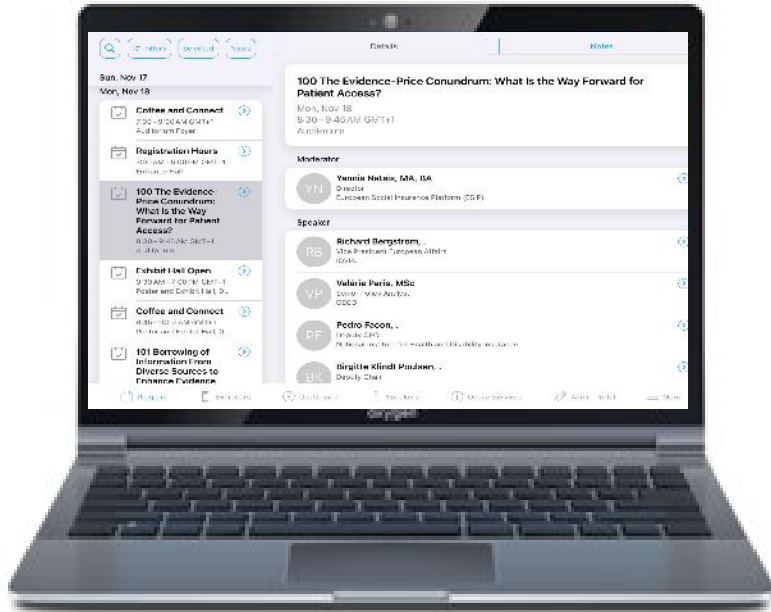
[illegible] Filters Selected Today

Details

Notes

Sun, Nov 17

Mon, Nov 18

Coffee and Connect
7:30 - 9:00 AM GMT+1
Auditorium Foyer

Registration Hours
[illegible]

100 The Evidence-Price Conundrum: What Is the Way Forward for Patient Access?
8:30 - 9:45 AM GMT+1
Auditorium

Exhibit Hall Open
9:30 AM - 7:00 PM GMT+1
Poster and Exhibit Hall, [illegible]

Coffee and Connect
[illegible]

101 Borrowing of Information From Diverse Sources to Enhance Evidence

100 The Evidence-Price Conundrum: What Is the Way Forward for Patient Access?

Mon, Nov 18
8:30 - 9:45 AM GMT+1
Auditorium

Moderator

YN
Yannis Natsis, MA, BA
Director
European Social Insurance Platform (ESIP)

Speaker

RB
Richard Bergstrom, .
Vice President European Affairs
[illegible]

VP
Valérie Paris, MSc
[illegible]
OECD

PF
Pedro Facon, .
Deputy CEO
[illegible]

BK
Birgitte Klindt Poulsen, .
Deputy Chair

Program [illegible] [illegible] Speakers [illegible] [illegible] More